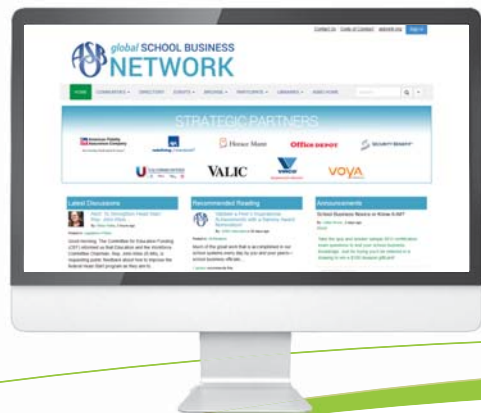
Contact Us   Code of Conduct   asbointl.org   Sign In

ASBO global SCHOOL BUSINESS NETWORK

HOME   COMMUNITIES   DIRECTORY   EVENTS   BROWSE   PARTICIPATE   LIBRARIES   ASBO HOME

STRATEGIC PARTNERS

American Fidelity Assurance Company

Horace Mann

Office DEPOT

VALIC

VOYA

Latest Discussions

Recommended Reading

Announcements

School Business Meets or Knew Edit?

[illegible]